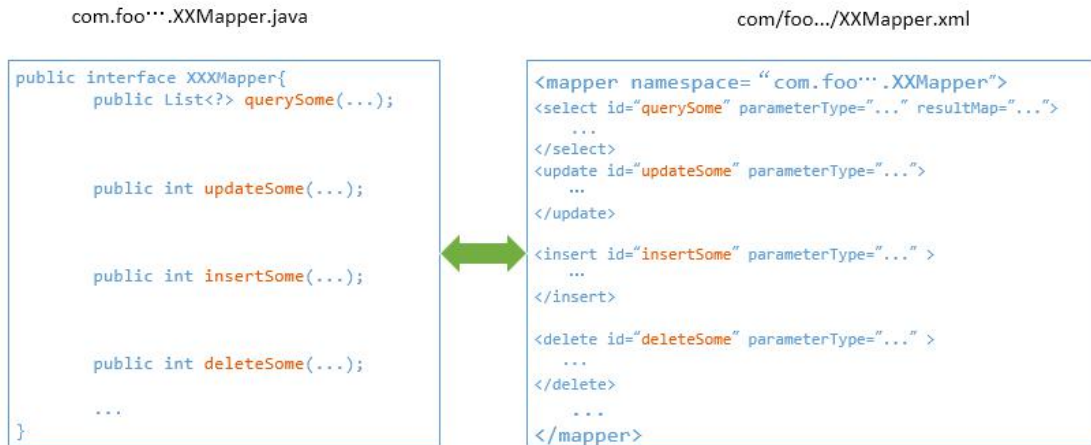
com.foo⋯.XXMapper.java

public interface XXXMapper{
public List<?> querySome(...);

public int updateSome(...);

public int insertSome(...);

public int deleteSome(...);

...
}

com/foo.../XXMapper.xml

<mapper namespace= "com.foo⋯.XXMapper">
<select id="querySome" parameterType="..." resultMap="...">
...
</select>
<update id="updateSome" parameterType="...">
…
</update>

<insert id="insertSome" parameterType="..." >
…
</insert>

<delete id="deleteSome" parameterType="..." >
...
</delete>
...
</mapper>